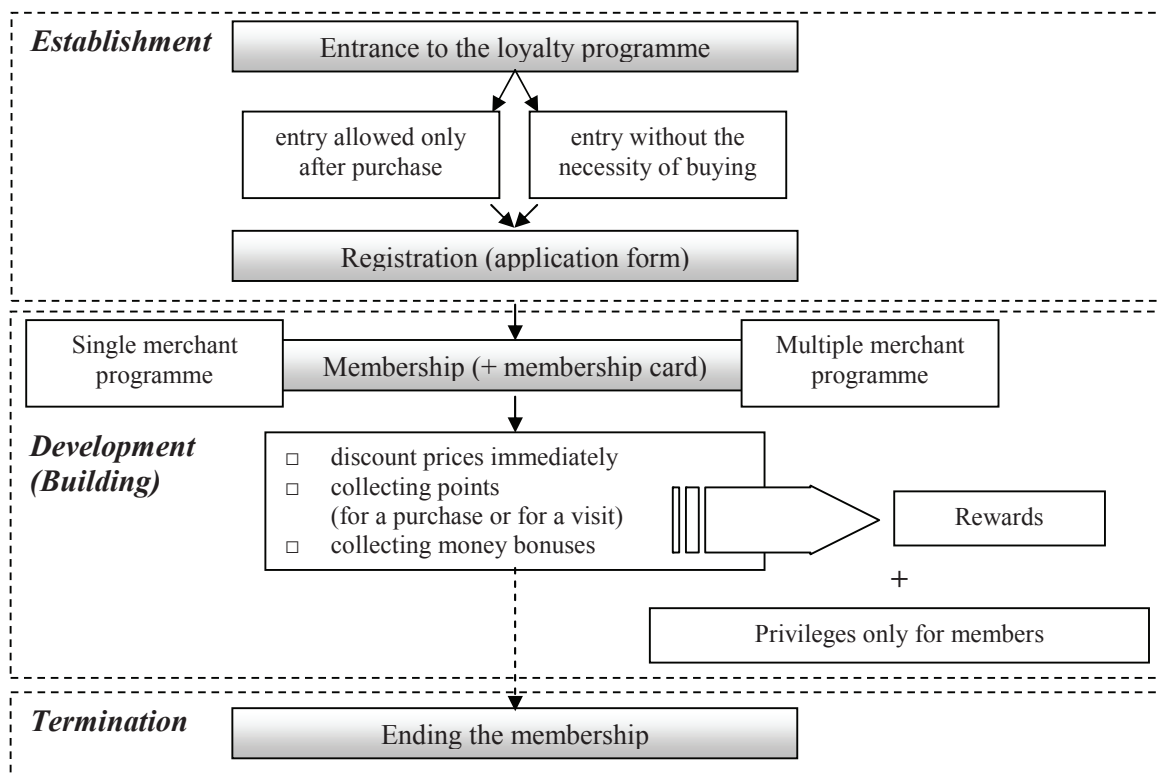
Establishment

Entrance to the loyalty programme

entry allowed only after purchase

entry without the necessity of buying

Registration (application form)

Single merchant programme

Membership (+ membership card)

Multiple merchant programme

Development (Building)

□ discount prices immediately
□ collecting points (for a purchase or for a visit)
□ collecting money bonuses

Rewards

+

Privileges only for members

Termination

Ending the membership